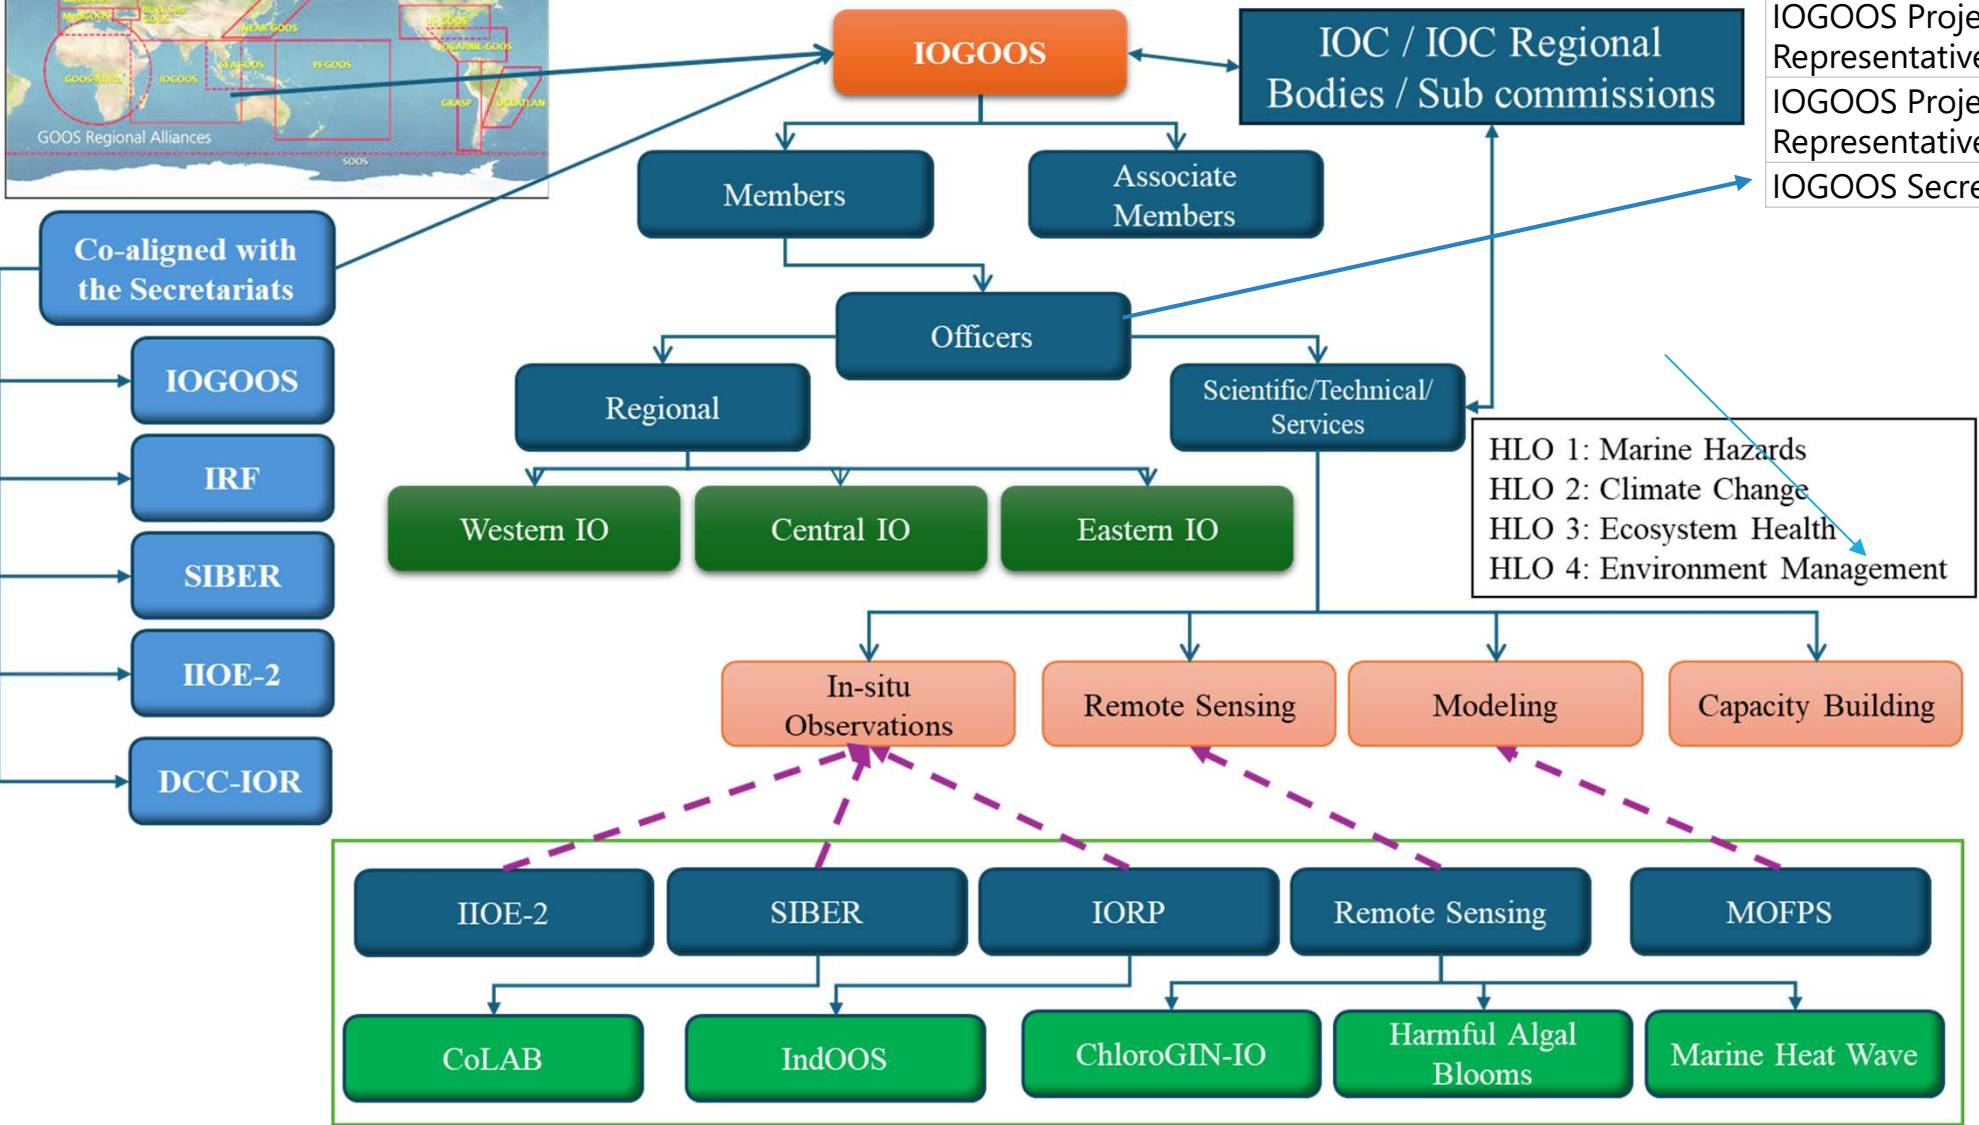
MedGOOS Black Sea GOOS NEAR-GOOS US GOOS GOOS-AFRICA IOGOOS SEAGOOS PI-GOOS IOCARIBE-GOOS GRASP OCEATLAN GOOS Regional Alliances SOOS

IOGOOS

IOC / IOC Regional Bodies / Sub commissions

IOGOOS Proje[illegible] Representative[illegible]
IOGOOS Proje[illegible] Representative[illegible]
IOGOOS Secre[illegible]

Members

Associate Members

Co-aligned with the Secretariats

Officers

IOGOOS

Regional

Scientific/Technical/ Services

IRF

Western IO

Central IO

Eastern IO

HLO 1: Marine Hazards
HLO 2: Climate Change
HLO 3: Ecosystem Health
HLO 4: Environment Management

SIBER

IIOE-2

In-situ Observations

Remote Sensing

Modeling

Capacity Building

DCC-IOR

IIOE-2

SIBER

IORP

Remote Sensing

MOFPS

CoLAB

IndOOS

ChloroGIN-IO

Harmful Algal Blooms

Marine Heat Wave